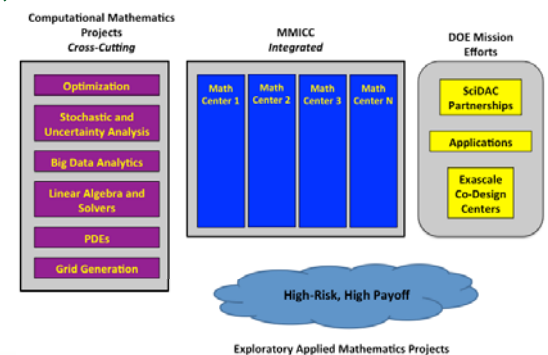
Computational Mathematics Projects
*Cross-Cutting*

Optimization

Stochastic and Uncertainty Analysis

Big Data Analytics

Linear Algebra and Solvers

PDEs

Grid Generation

MMICC
*Integrated*

Math Center 1

Math Center 2

Math Center 3

Math Center N

DOE Mission Efforts

SciDAC Partnerships

Applications

Exascale Co-Design Centers

High-Risk, High Payoff

Exploratory Applied Mathematics Projects